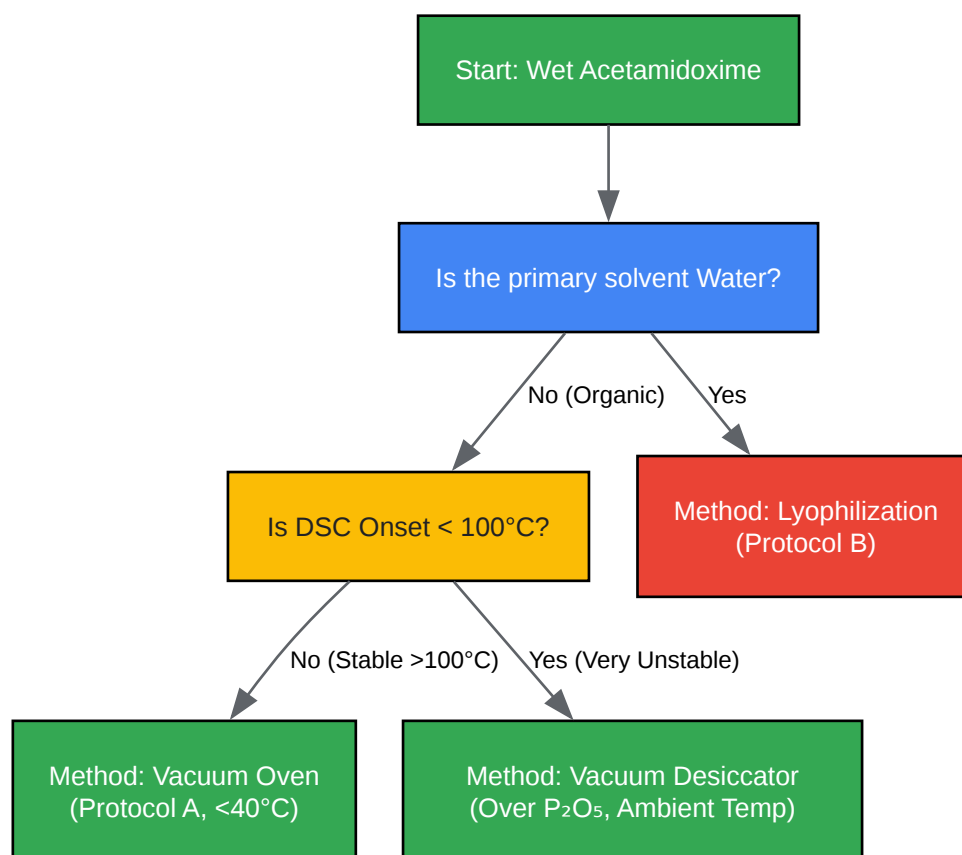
Start: Wet Acetamidoxime

Is the primary solvent Water?

No (Organic)

Yes

Is DSC Onset < 100°C?

Method: Lyophilization (Protocol B)

No (Stable >100°C)

Yes (Very Unstable)

Method: Vacuum Oven (Protocol A, <40°C)

Method: Vacuum Desiccator (Over $P_2O_5$, Ambient Temp)